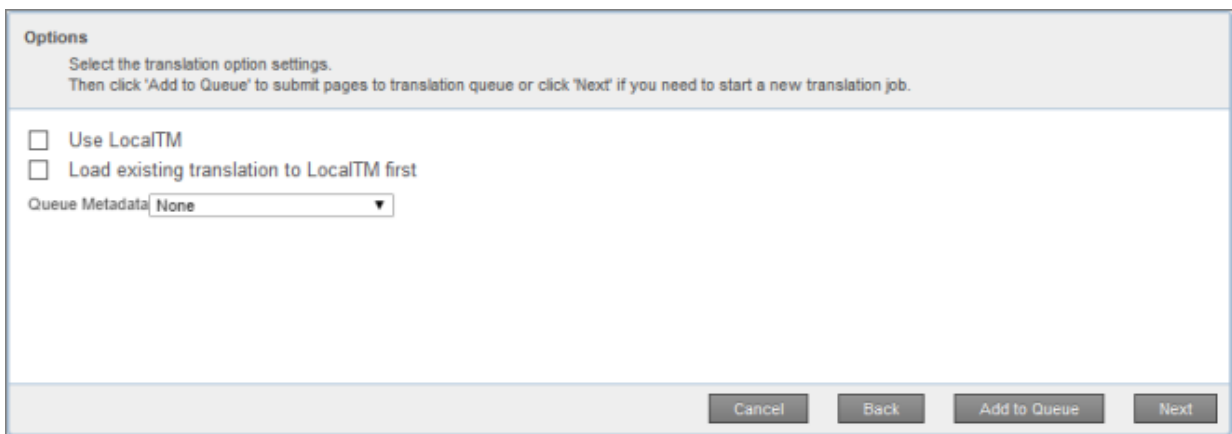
Options

Select the translation option settings.
Then click 'Add to Queue' to submit pages to translation queue or click 'Next' if you need to start a new translation job.

Use LocalTM

Load existing translation to LocalTM first

Queue Metadata None

Cancel Back Add to Queue Next